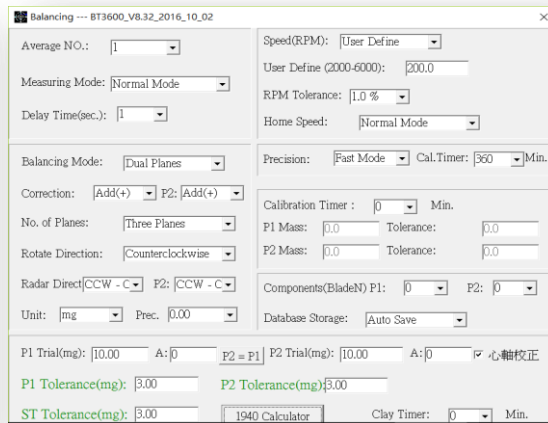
Balancing --- BT3600_V8.32_2016_10_02

Average NO.: 1

Measuring Mode: Normal Mode

Delay Time(sec.): 1

Speed(RPM): User Define

User Define (2000-6000): 200.0

RPM Tolerance: 1.0 %

Home Speed: Normal Mode

Balancing Mode: Dual Planes

Correction: Add(+) P2: Add(+)

No. of Planes: Three Planes

Rotate Direction: Counterclockwise

Radar Direct CCW - C P2: CCW - C

Unit: mg Prec. 0.00

Precision: Fast Mode Cal.Timer: 360 Min.

Calibration Timer : 0 Min.

P1 Mass: 0.0 Tolerance: 0.0

P2 Mass: 0.0 Tolerance: 0.0

Components(BladeN) P1: 0 P2: 0

Database Storage: Auto Save

P1 Trial(mg): 10.00 A: 0 P2 = P1 P2 Trial(mg): 10.00 A: 0 ☑ 心軸校正

P1 Tolerance(mg): 3.00 P2 Tolerance(mg): 3.00

ST Tolerance(mg): 3.00 1940 Calculator Clay Timer: 0 Min.